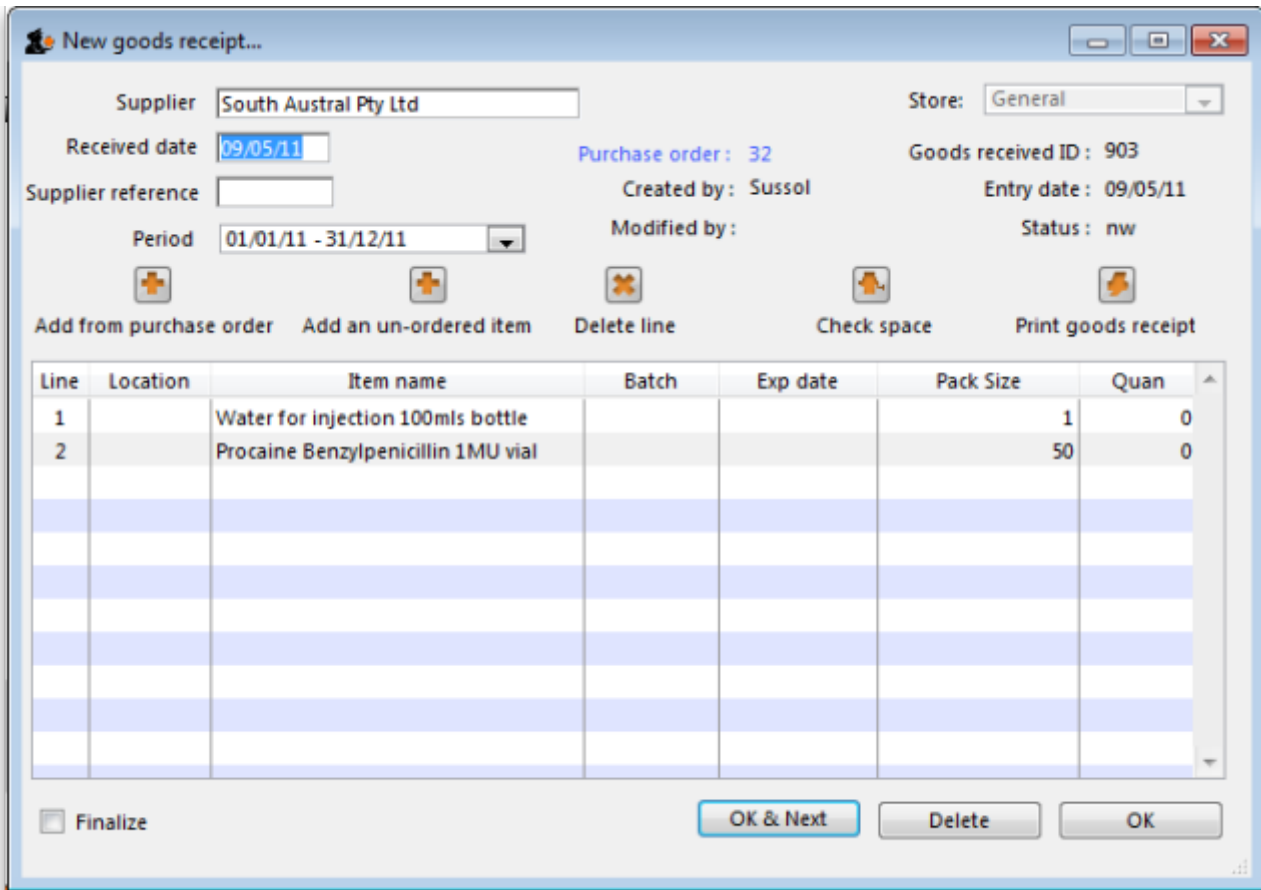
New goods receipt...

Supplier South Austral Pty Ltd

Received date 09/05/11

Supplier reference

Period 01/01/11 - 31/12/11

Purchase order : 32

Created by : Sussol

Modified by :

Store: General

Goods received ID : 903

Entry date : 09/05/11

Status : nw

Add from purchase order

Add an un-ordered item

Delete line

Check space

Print goods receipt

| Line | Location | Item name | Batch | Exp date | Pack Size | Quan |
|---|---|---|---|---|---|---|
| 1 | | Water for injection 100mls bottle | | | 1 | 0 |
| 2 | | Procaine Benzylpenicillin 1MU vial | | | 50 | 0 |

Finalize

OK & Next

Delete

OK